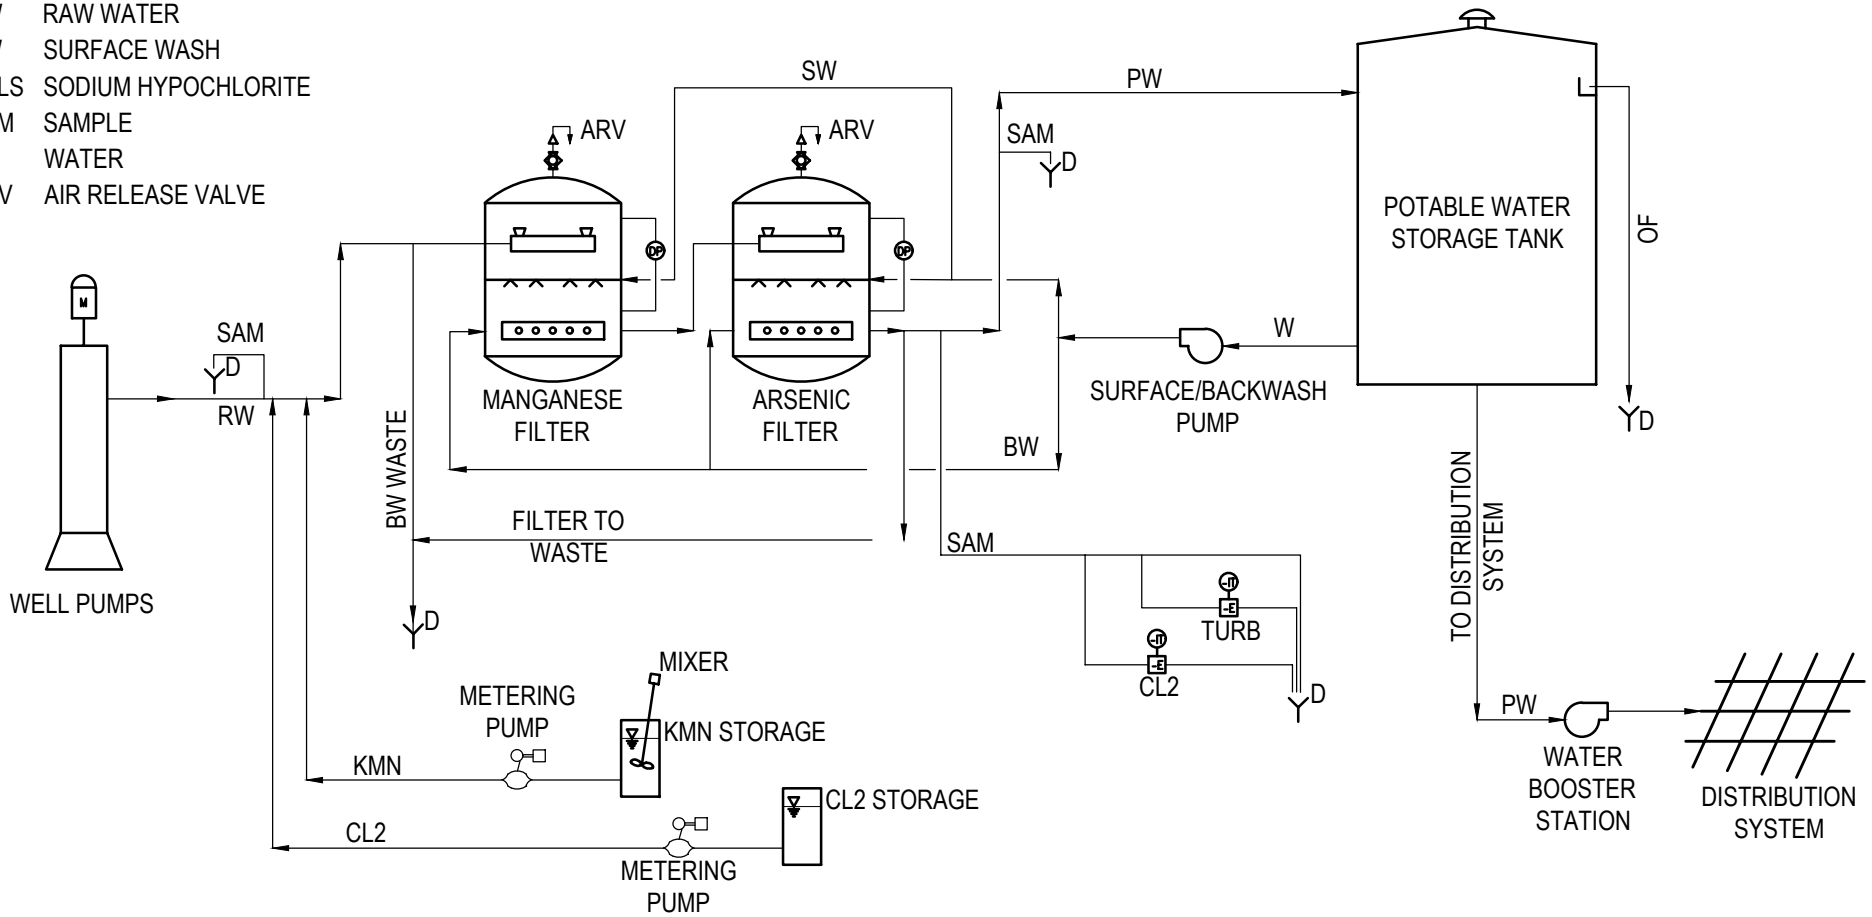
V RAW WATER
V SURFACE WASH
LS SODIUM HYPOCHLORITE
M SAMPLE
WATER
V AIR RELEASE VALVE

SW
PW
ARV
ARV
SAM
D
POTABLE WATER STORAGE TANK
OF
DP
DP
M
SAM
D
RW
MANGANESE FILTER
ARSENIC FILTER
W
SURFACE/BACKWASH PUMP
D
BW WASTE
BW
WELL PUMPS
FILTER TO WASTE
SAM
TO DISTRIBUTION SYSTEM
TURB
D
CL2
D
MIXER
METERING PUMP
KMN STORAGE
PW
KMN
WATER BOOSTER STATION
DISTRIBUTION SYSTEM
CL2 STORAGE
CL2
METERING PUMP